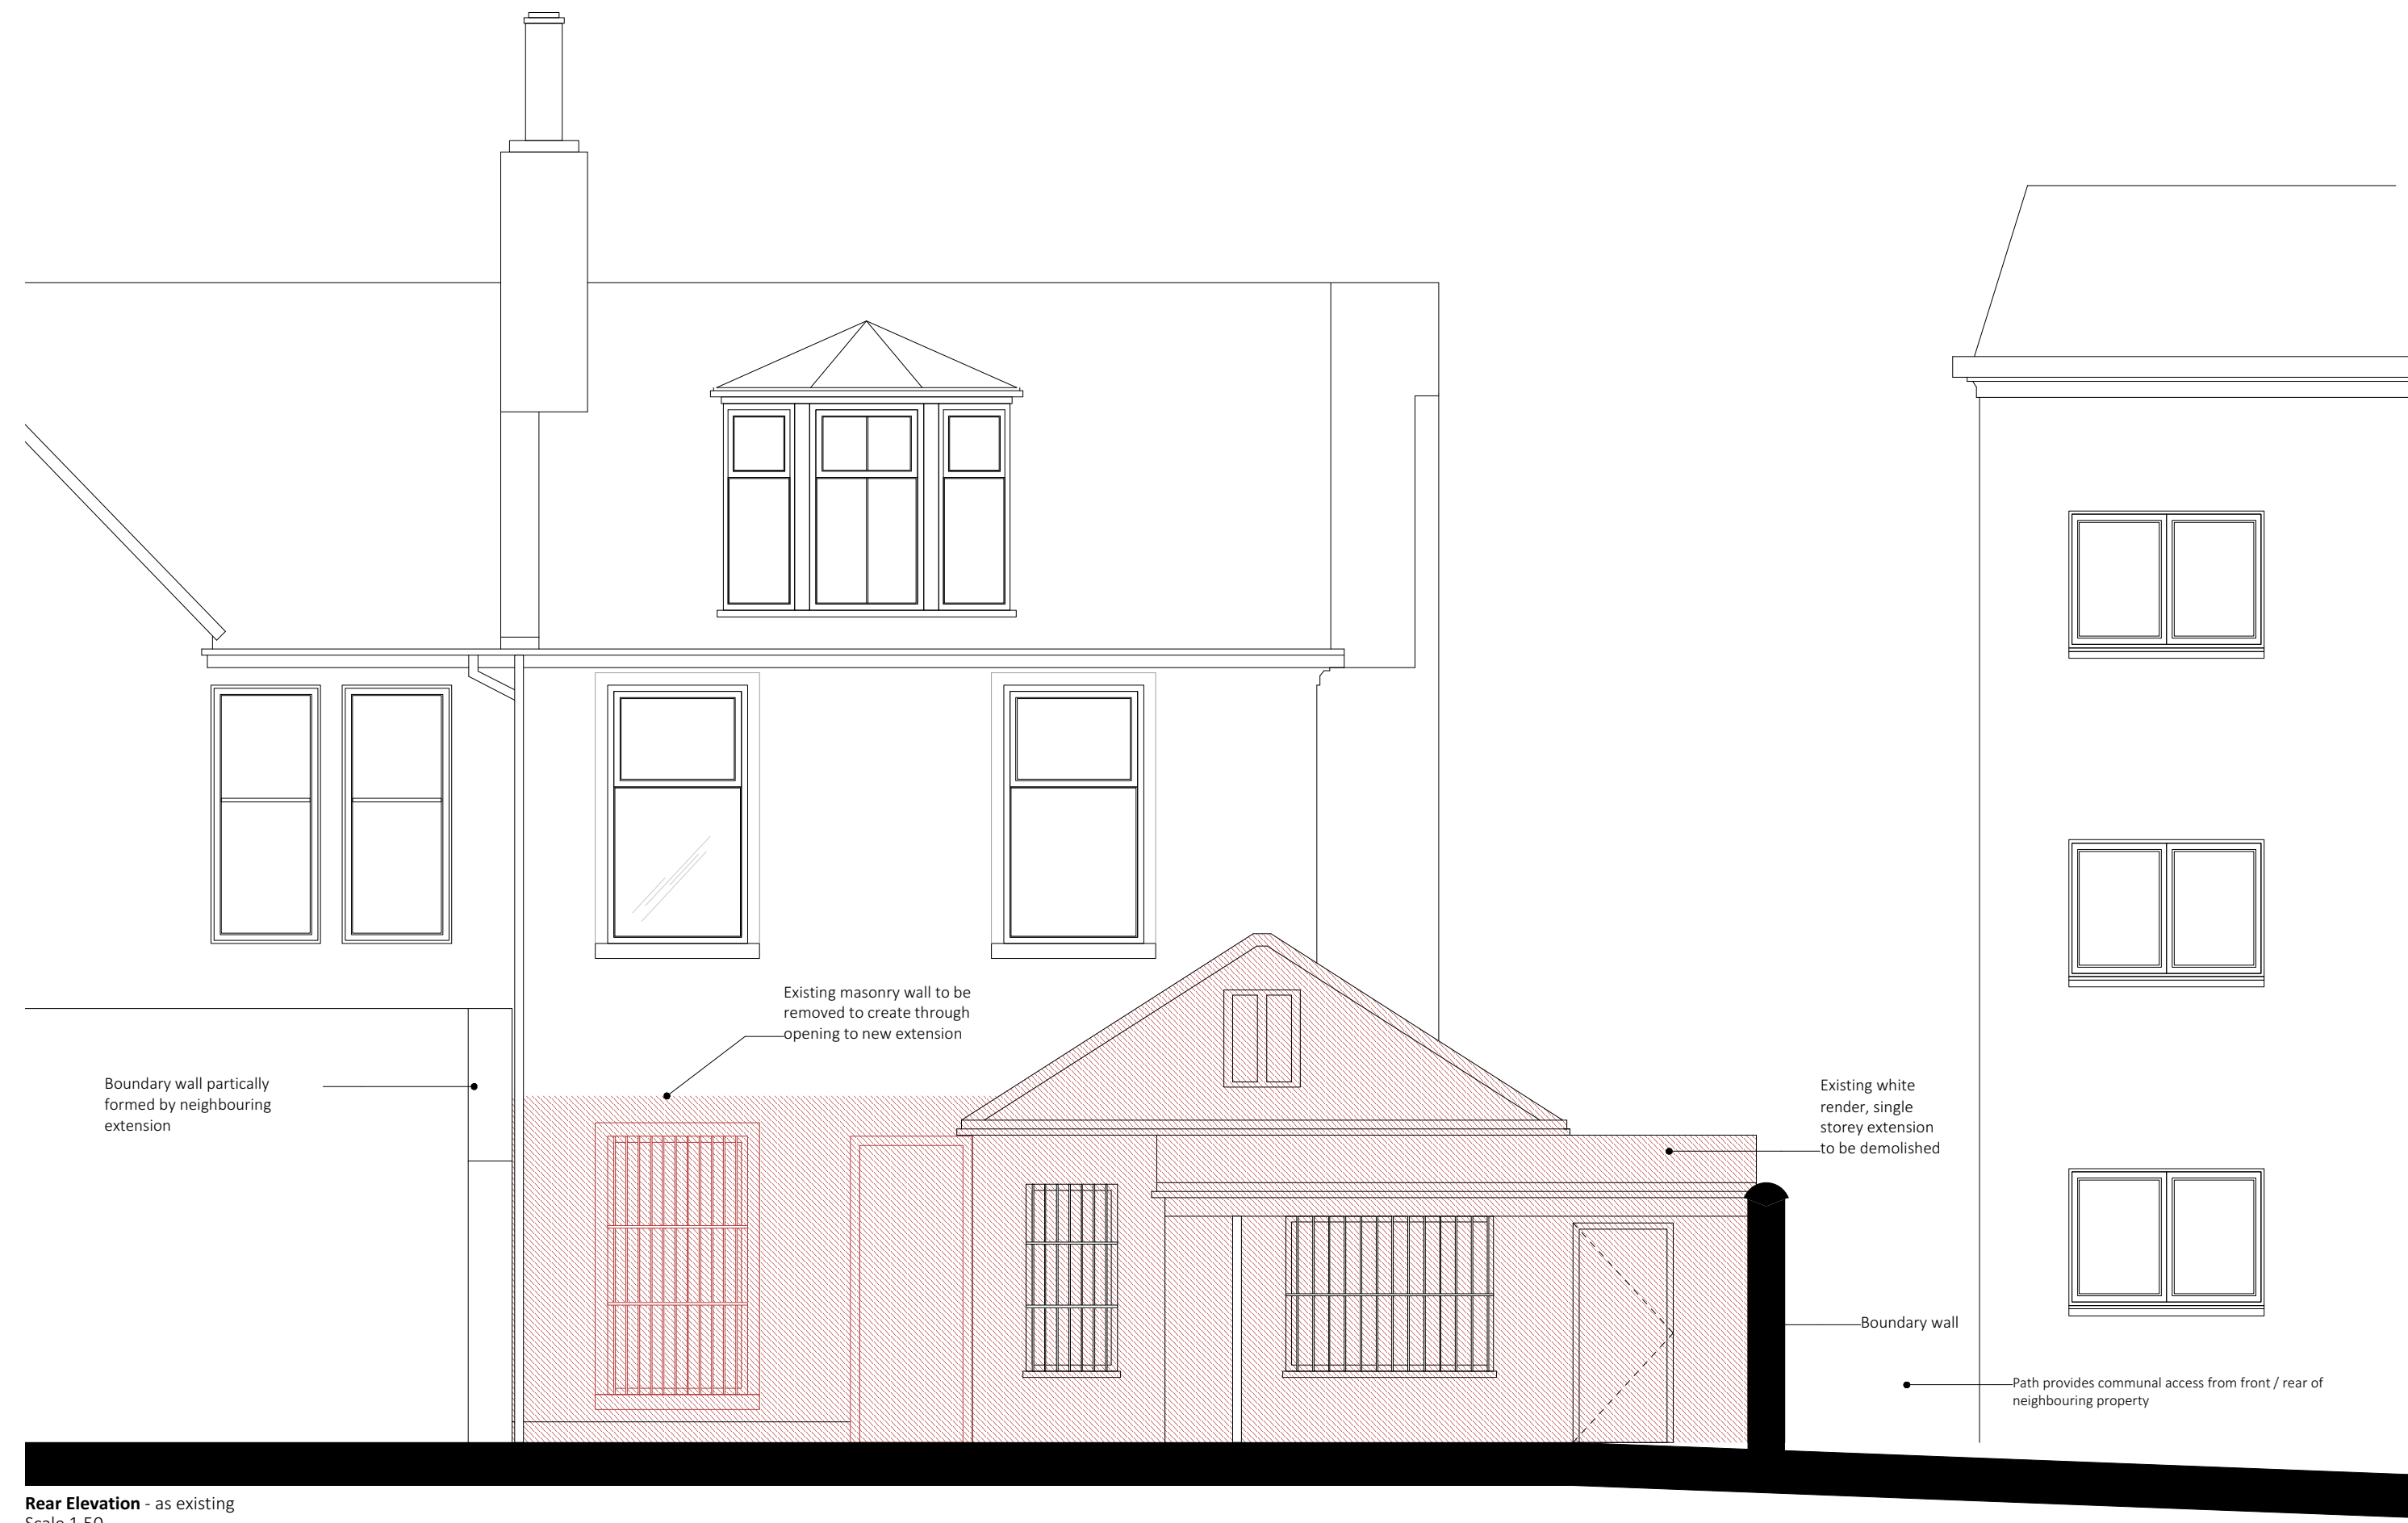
Existing masonry wall to be removed to create through opening to new extension

Boundary wall partically formed by neighbouring extension

Existing white render, single storey extension to be demolished

Boundary wall

Path provides communal access from front / rear of neighbouring property

**Rear Elevation** - as existing
Scale 1:50